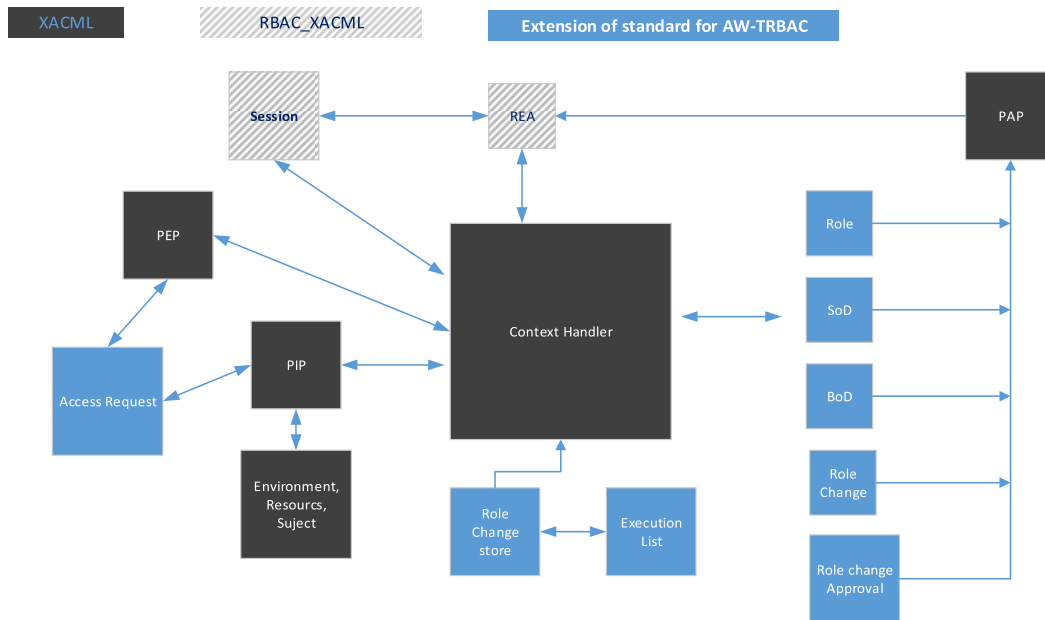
XACML

RBAC_XACML

Extension of standard for AW-TRBAC

Session

REA

PAP

PEP

Context Handler

Role

SoD

PIP

Access Request

BoD

Environment, Resourcs, Suject

Role Change

Role Change store

Execution List

Role change Approval